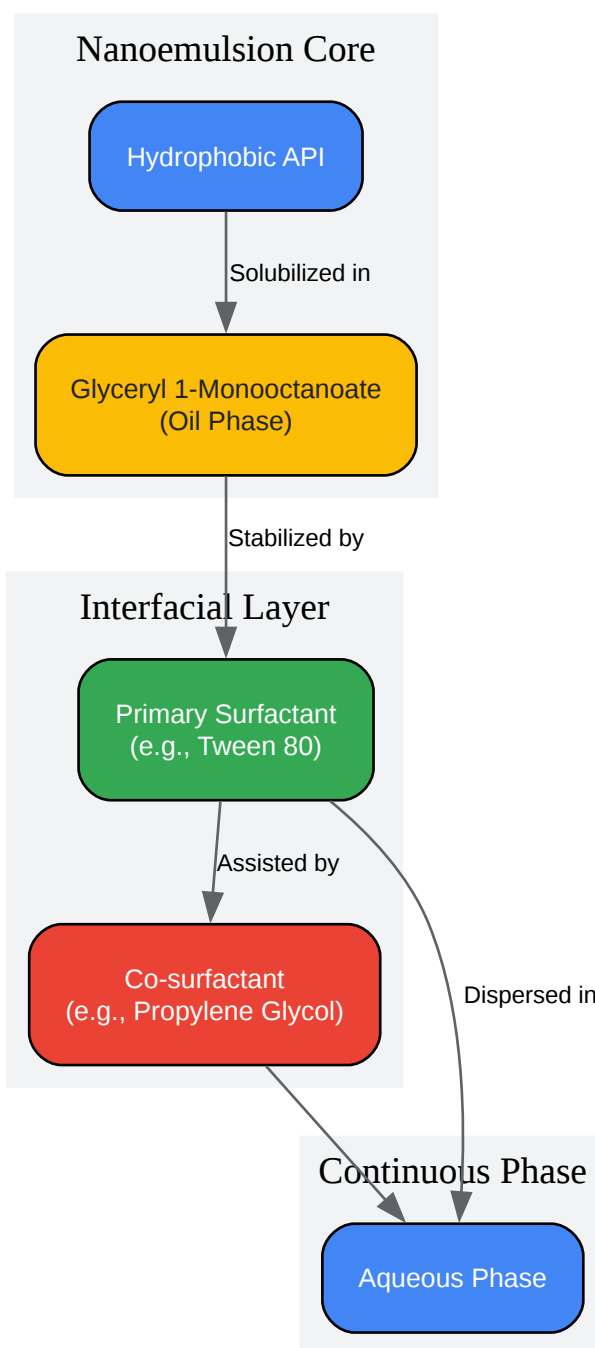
Nanoemulsion Core

Hydrophobic API

Solubilized in

Glyceryl 1-Monooctanoate
(Oil Phase)

Stabilized by

Interfacial Layer

Primary Surfactant
(e.g., Tween 80)

Assisted by

Co-surfactant
(e.g., Propylene Glycol)

Dispersed in

Continuous Phase

Aqueous Phase